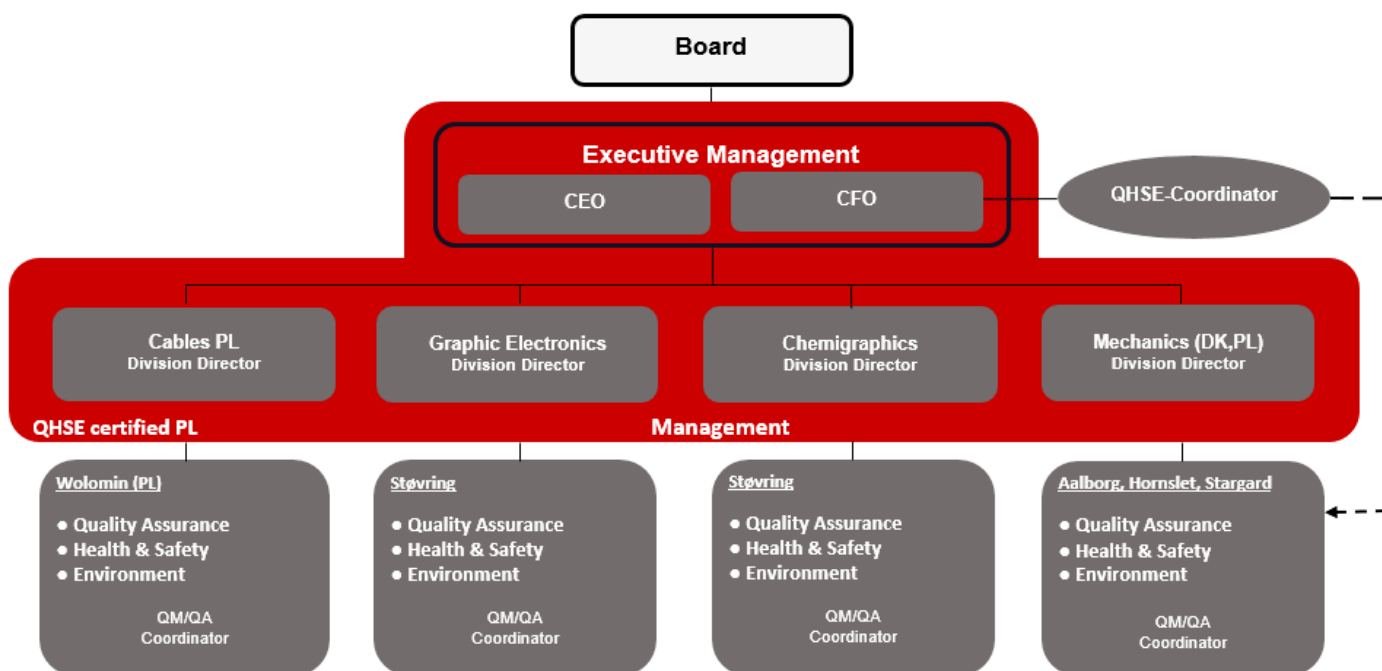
Board

Executive Management

CEO

CFO

QHSE-Coordinator

Cables PL
Division Director

Graphic Electronics
Division Director

Chemigraphics
Division Director

Mechanics (DK,PL)
Division Director

QHSE certified PL

Management

Wolomin (PL)

• Quality Assurance
• Health & Safety
• Environment

QM/QA
Coordinator

Støvring

• Quality Assurance
• Health & Safety
• Environment

QM/QA
Coordinator

Støvring

• Quality Assurance
• Health & Safety
• Environment

QM/QA
Coordinator

Aalborg, Hornslet, Stargard

• Quality Assurance
• Health & Safety
• Environment

QM/QA
Coordinator